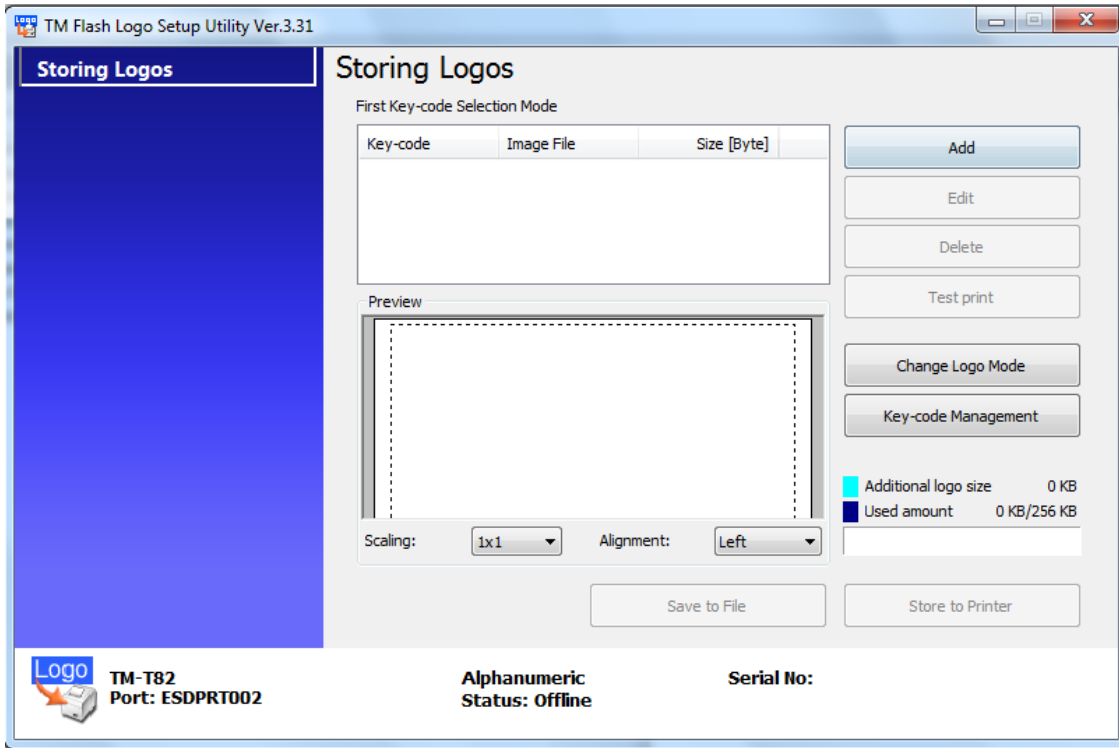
TM Flash Logo Setup Utility Ver.3.31

Storing Logos

Storing Logos

First Key-code Selection Mode

| Key-code | Image File | Size [Byte] |
|---|---|---|

Add

Edit

Delete

Test print

Preview

Change Logo Mode

Key-code Management

Additional logo size 0 KB

Used amount 0 KB/256 KB

Scaling: 1x1

Alignment: Left

Save to File

Store to Printer

Logo

TM-T82
Port: ESDPRT002

Alphanumeric
Status: Offline

Serial No: